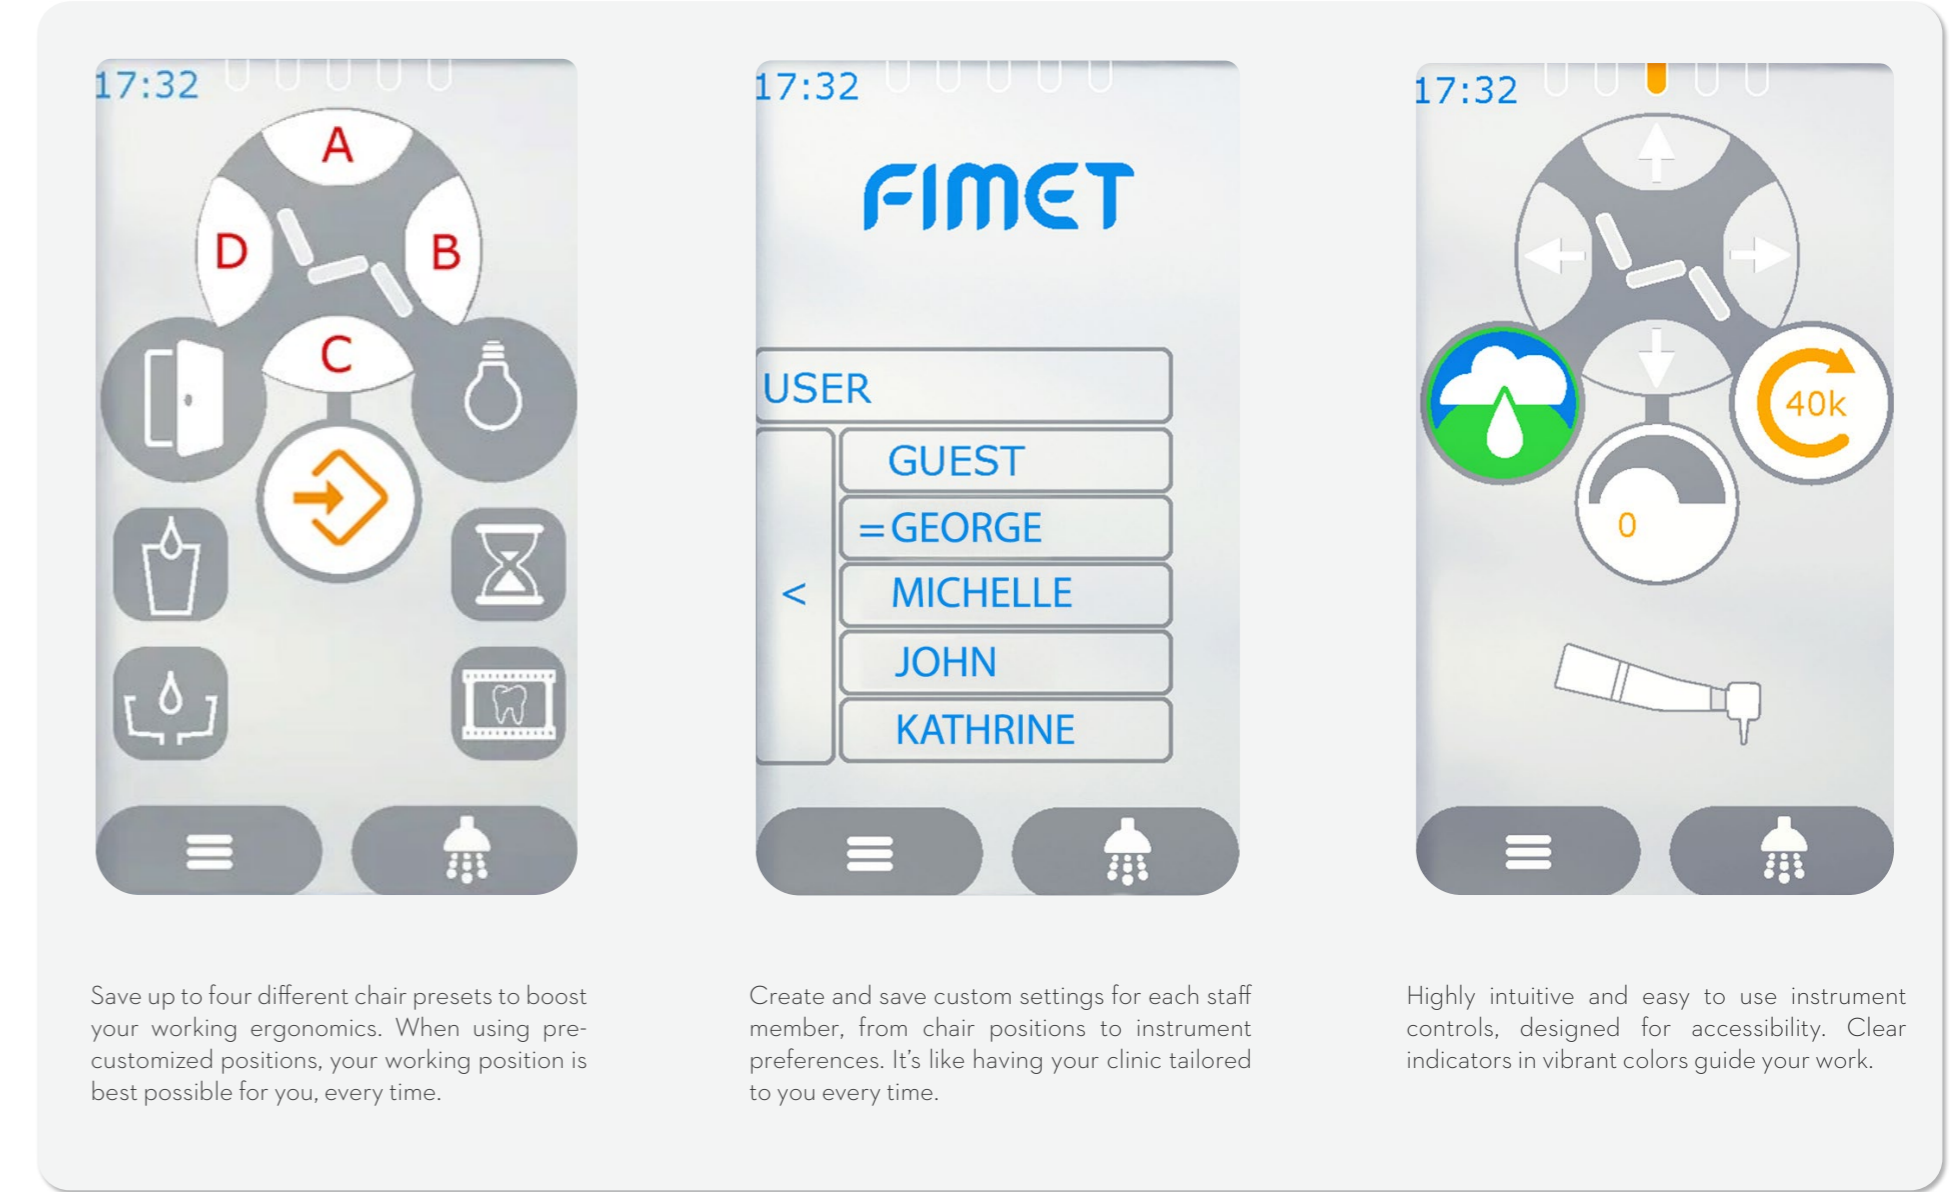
17:32

A

D

B

C

Save up to four different chair presets to boost your working ergonomics. When using precustomized positions, your working position is best possible for you, every time.

17:32

FIMET

USER

GUEST

=GEORGE

<

MICHELLE

JOHN

KATHRINE

Create and save custom settings for each staff member, from chair positions to instrument preferences. It's like having your clinic tailored to you every time.

17:32

40k

0

Highly intuitive and easy to use instrument controls, designed for accessibility. Clear indicators in vibrant colors guide your work.